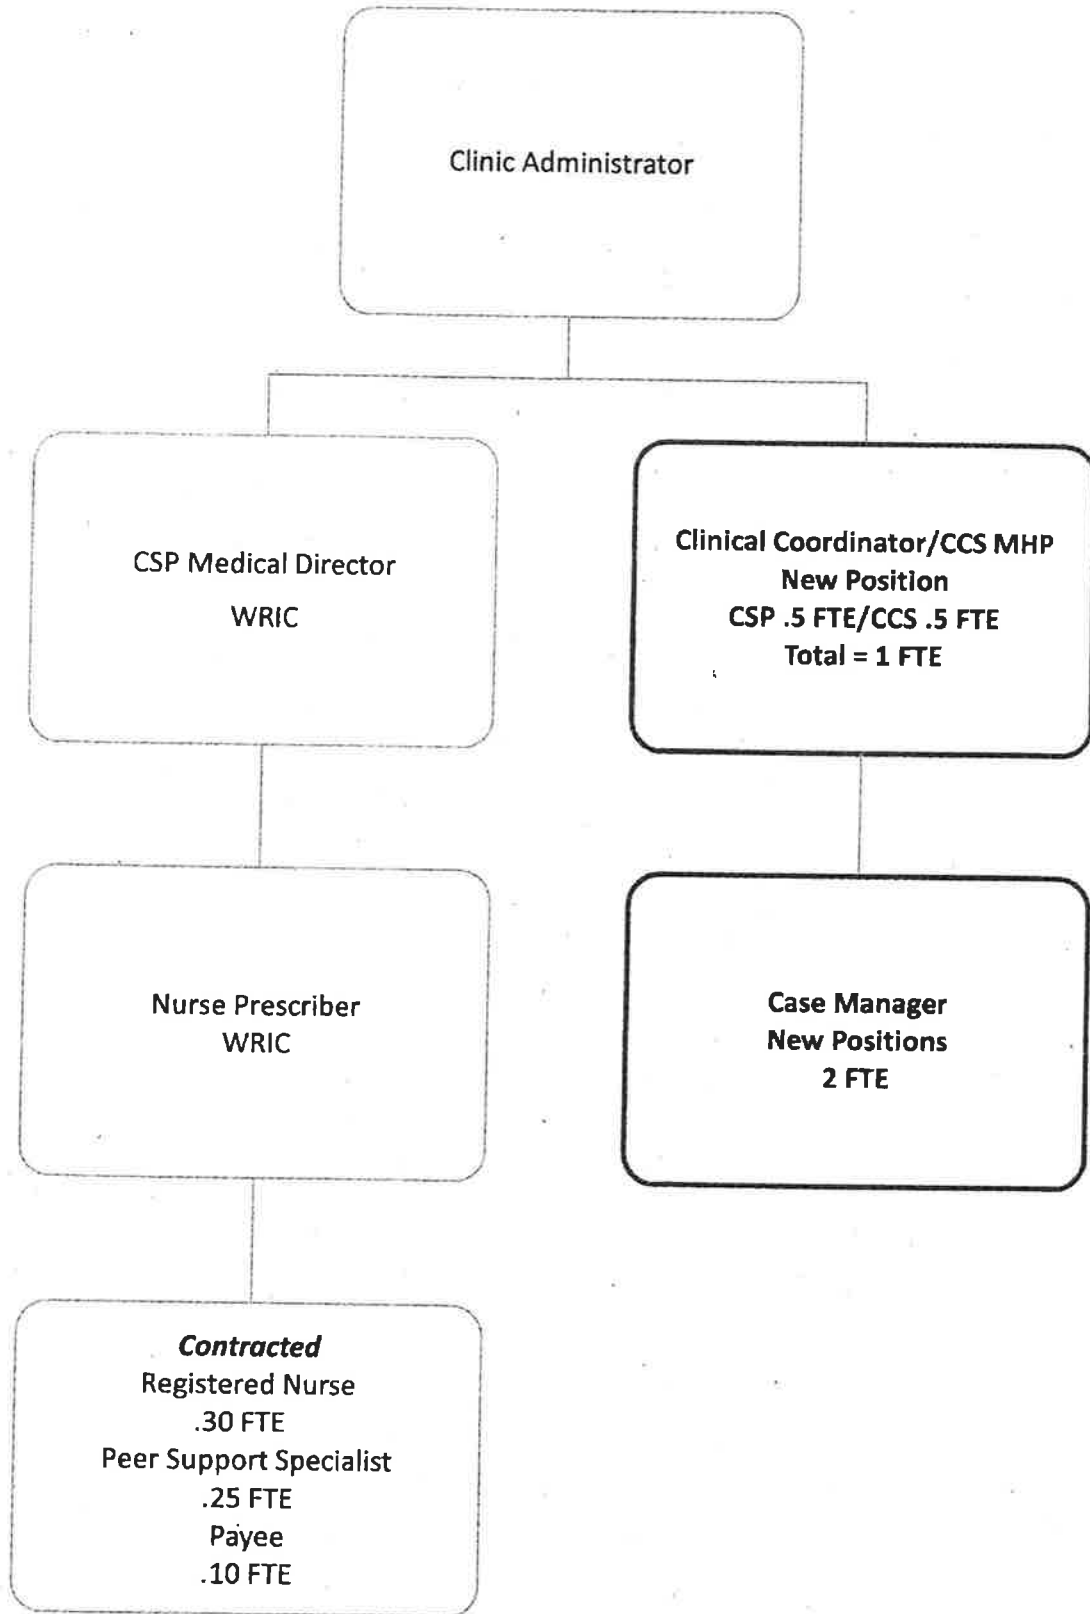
Clinic Administrator

CSP Medical Director
WRIC

Nurse Prescriber
WRIC

Contracted
Registered Nurse
.30 FTE
Peer Support Specialist
.25 FTE
Payee
.10 FTE

Clinical Coordinator/CCS MHP
New Position
CSP .5 FTE/CCS .5 FTE
Total = 1 FTE

Case Manager
New Positions
2 FTE